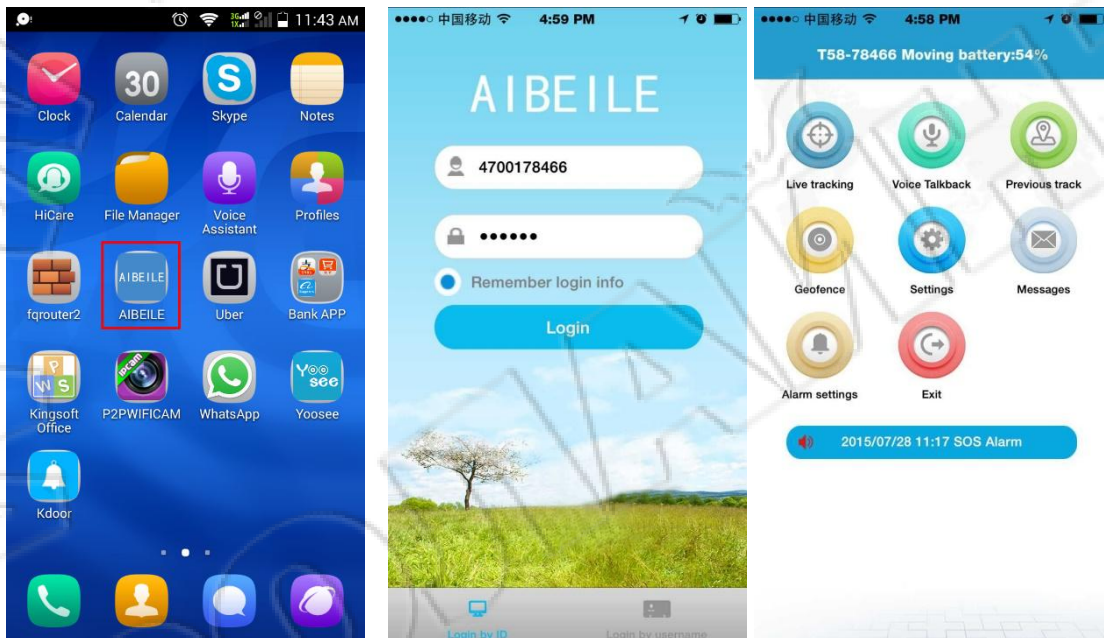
11:43 AM

30

Clock
Calendar
Skype
Notes
HiCare
File Manager
Voice Assistant
Profiles
AIBEILE
fqrouter2
AIBEILE
Uber
Bank APP
IPCAM
Kingsoft Office
P2PWIFICAM
WhatsApp
Yoosee
Kdoor

●●●●○ 中国移动 4:59 PM

AIBEILE

4700178466

••••••

Remember login info

Login

Login by ID
Login by username

●●●●○ 中国移动 4:58 PM

T58-78466 Moving battery:54%

Live tracking
Voice Talkback
Previous track
Geofence
Settings
Messages
Alarm settings
Exit

2015/07/28 11:17 SOS Alarm